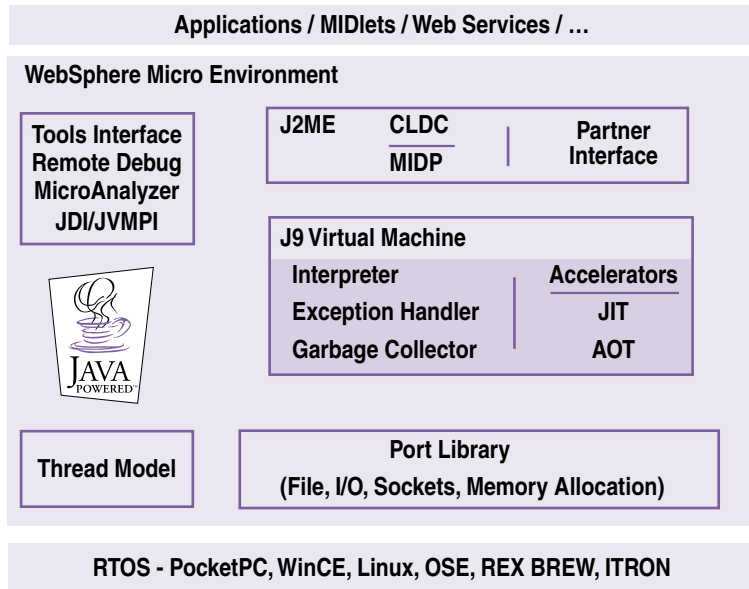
Applications / MIDlets / Web Services / …

WebSphere Micro Environment

Tools Interface
Remote Debug
MicroAnalyzer
JDI/JVMPI

J2ME CLDC
MIDP

Partner Interface

J9 Virtual Machine

Interpreter
Exception Handler
Garbage Collector

Accelerators
JIT
AOT

JAVA POWERED™

Thread Model

Port Library
(File, I/O, Sockets, Memory Allocation)

RTOS - PocketPC, WinCE, Linux, OSE, REX BREW, ITRON